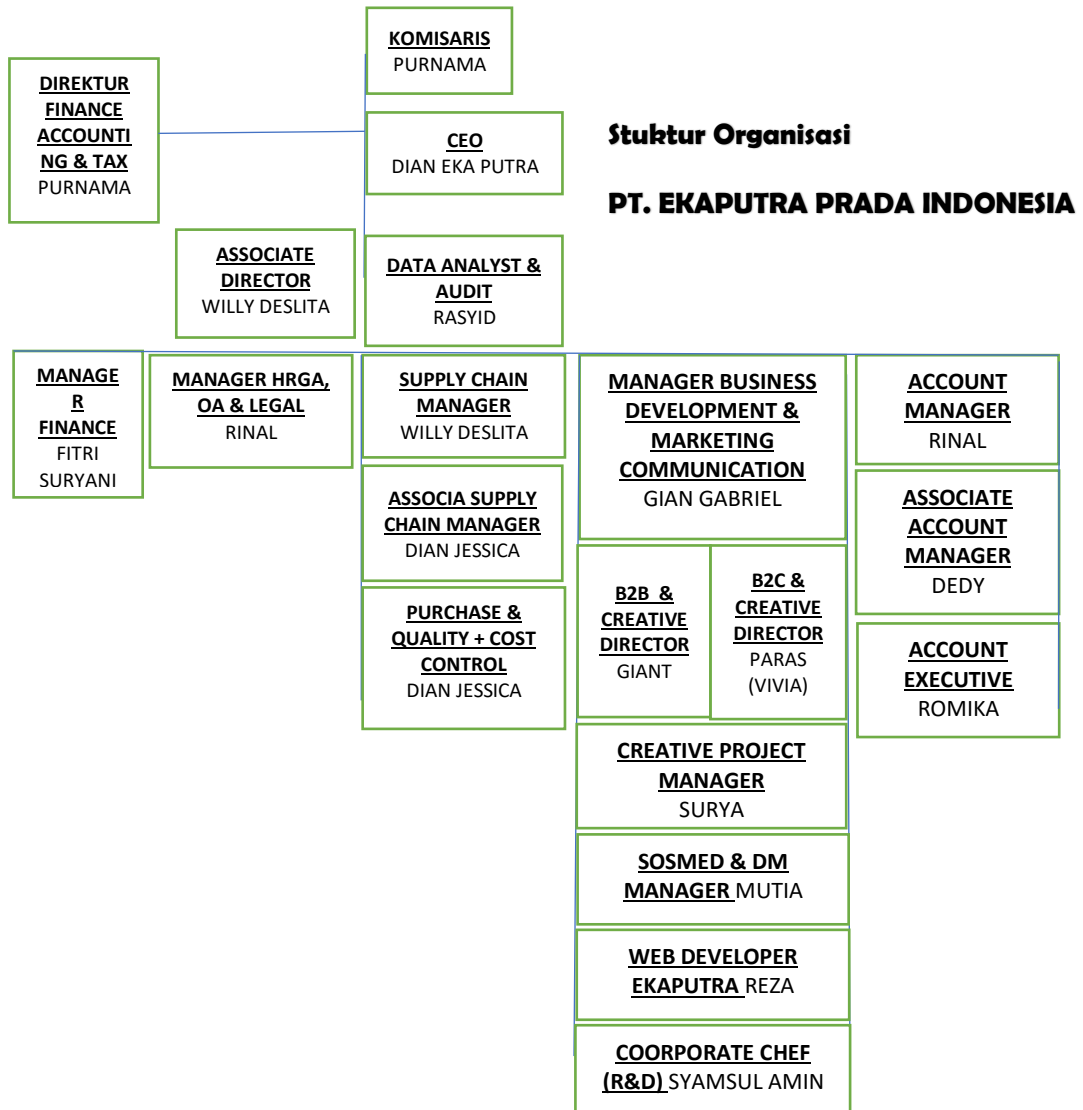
Stuktur Organisasi

PT. EKAPUTRA PRADA INDONESIA

KOMISARIS
PURNAMA

DIREKTUR FINANCE ACCOUNTING & TAX
PURNAMA

CEO
DIAN EKA PUTRA

ASSOCIATE DIRECTOR
WILLY DESLITA

DATA ANALYST & AUDIT
RASYID

MANAGER FINANCE
FITRI SURYANI

MANAGER HRGA, OA & LEGAL
RINAL

SUPPLY CHAIN MANAGER
WILLY DESLITA

ASSOCIA SUPPLY CHAIN MANAGER
DIAN JESSICA

PURCHASE & QUALITY + COST CONTROL
DIAN JESSICA

MANAGER BUSINESS DEVELOPMENT & MARKETING COMMUNICATION
GIAN GABRIEL

B2B & CREATIVE DIRECTOR
GIANT

B2C & CREATIVE DIRECTOR
PARAS (VIVIA)

CREATIVE PROJECT MANAGER
SURYA

SOSMED & DM MANAGER MUTIA

WEB DEVELOPER EKAPUTRA REZA

COORPORATE CHEF (R&D) SYAMSUL AMIN

ACCOUNT MANAGER
RINAL

ASSOCIATE ACCOUNT MANAGER
DEDY

ACCOUNT EXECUTIVE
ROMIKA